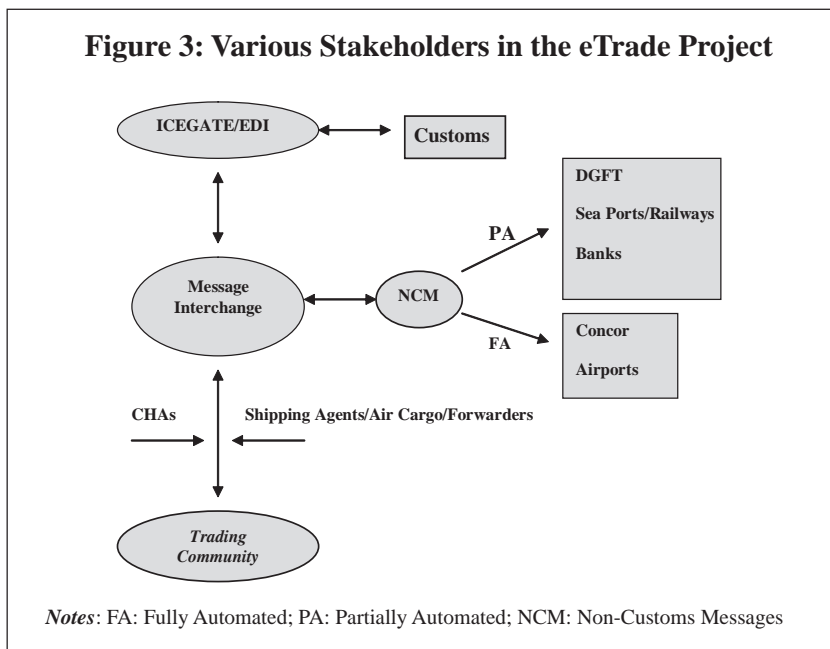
Figure 3: Various Stakeholders in the eTrade Project

ICEGATE/EDI

Customs

DGFT

Sea Ports/Railways

Banks

PA

Message Interchange

NCM

FA

Concor

Airports

CHAs

Shipping Agents/Air Cargo/Forwarders

Trading Community

*Notes*: FA: Fully Automated; PA: Partially Automated; NCM: Non-Customs Messages